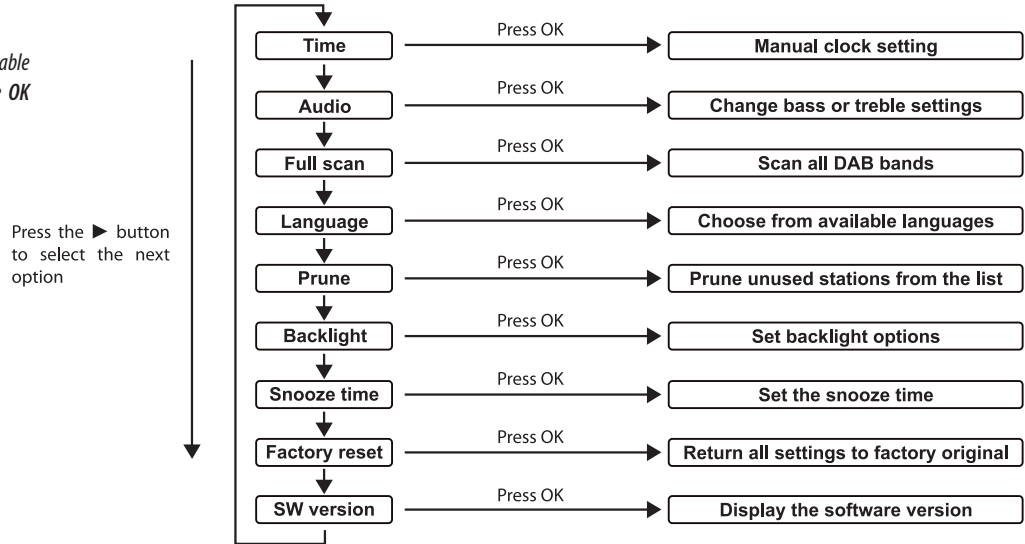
able
OK

Press the ► button to select the next option

Time — Press OK → Manual clock setting
Audio — Press OK → Change bass or treble settings
Full scan — Press OK → Scan all DAB bands
Language — Press OK → Choose from available languages
Prune — Press OK → Prune unused stations from the list
Backlight — Press OK → Set backlight options
Snooze time — Press OK → Set the snooze time
Factory reset — Press OK → Return all settings to factory original
SW version — Press OK → Display the software version